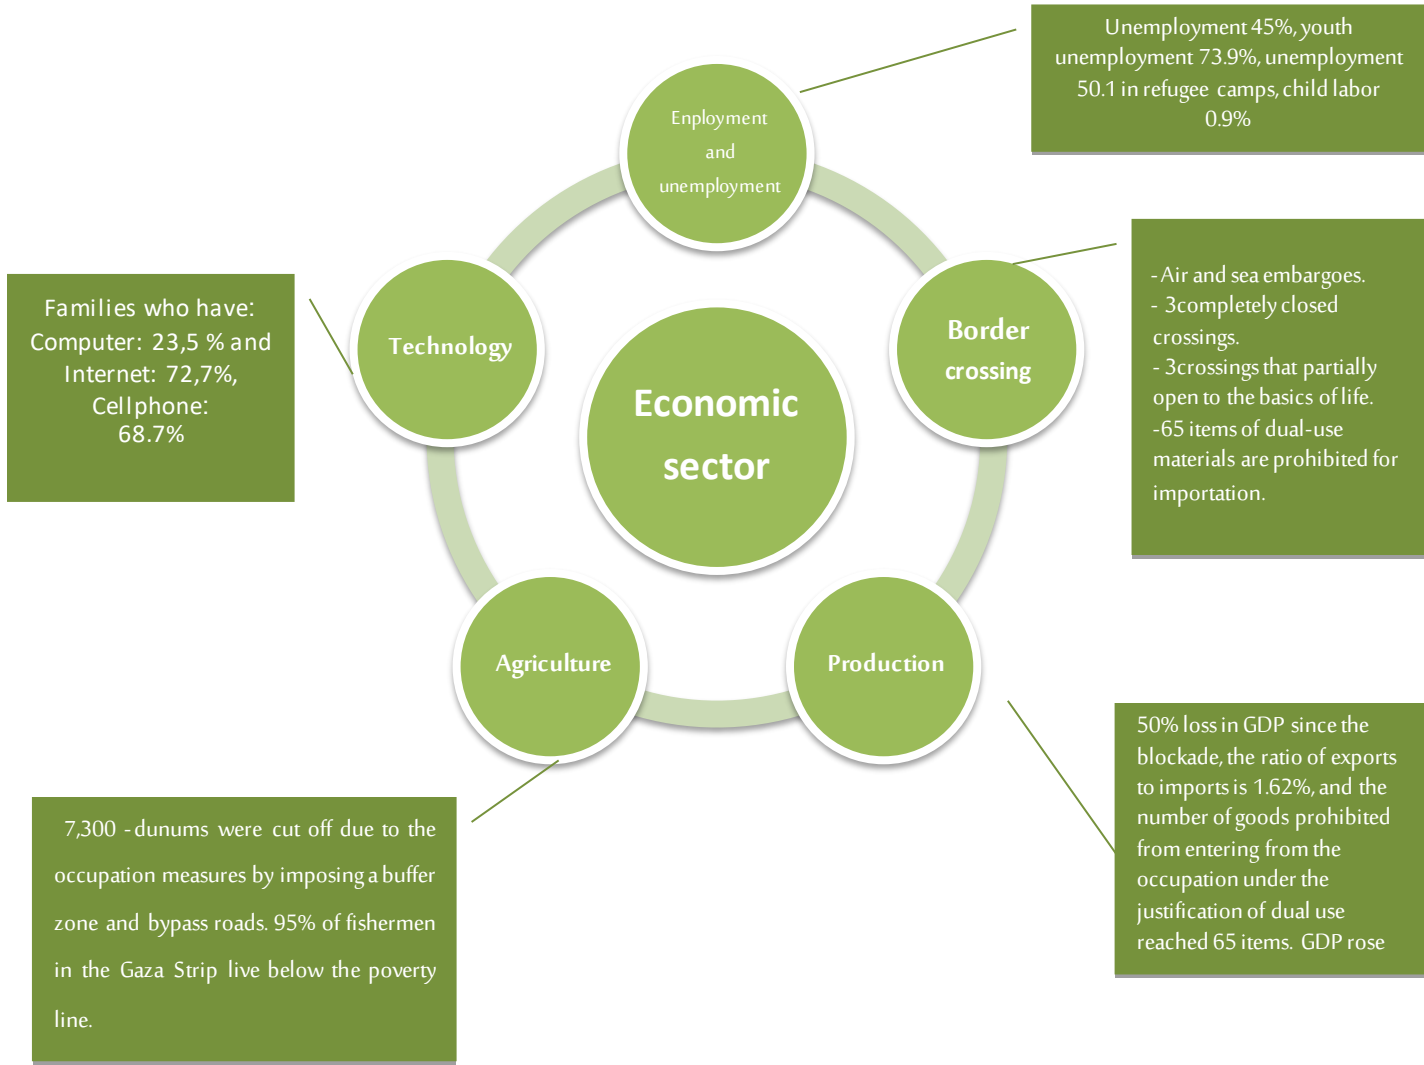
Unemployment 45%, youth unemployment 73.9%, unemployment 50.1 in refugee camps, child labor 0.9%

Enployment and unemployment

Families who have: Computer: 23,5 % and Internet: 72,7%, Cellphone: 68.7%

Technology

Economic sector

Border crossing

- Air and sea embargoes.
- 3completely closed crossings.
- 3crossings that partially open to the basics of life.
-65 items of dual-use materials are prohibited for importation.

Agriculture

Production

50% loss in GDP since the blockade, the ratio of exports to imports is 1.62%, and the number of goods prohibited from entering from the occupation under the justification of dual use reached 65 items. GDP rose

7,300 - dunums were cut off due to the occupation measures by imposing a buffer zone and bypass roads. 95% of fishermen in the Gaza Strip live below the poverty line.